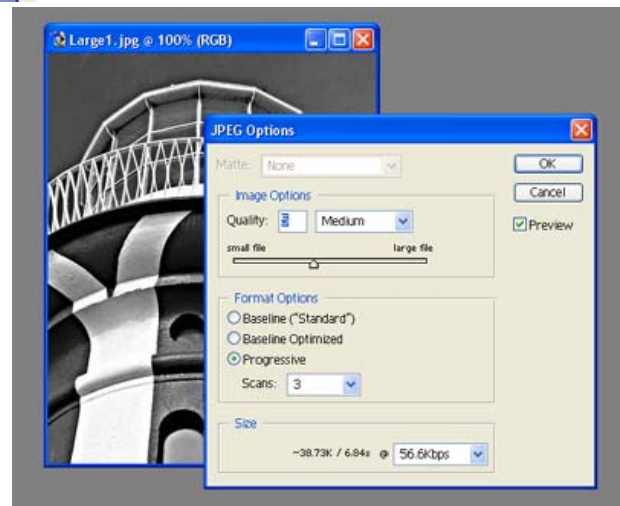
Large1.jpg @ 100% (RGB)

JPEG Options

Matte: None

OK

Cancel

Preview

Image Options

Quality: 5 Medium

small file

large file

Format Options

Baseline ("Standard")

Baseline Optimized

Progressive

Scans: 3

Size

~38.73K / 6.84s @ 56.6Kbps